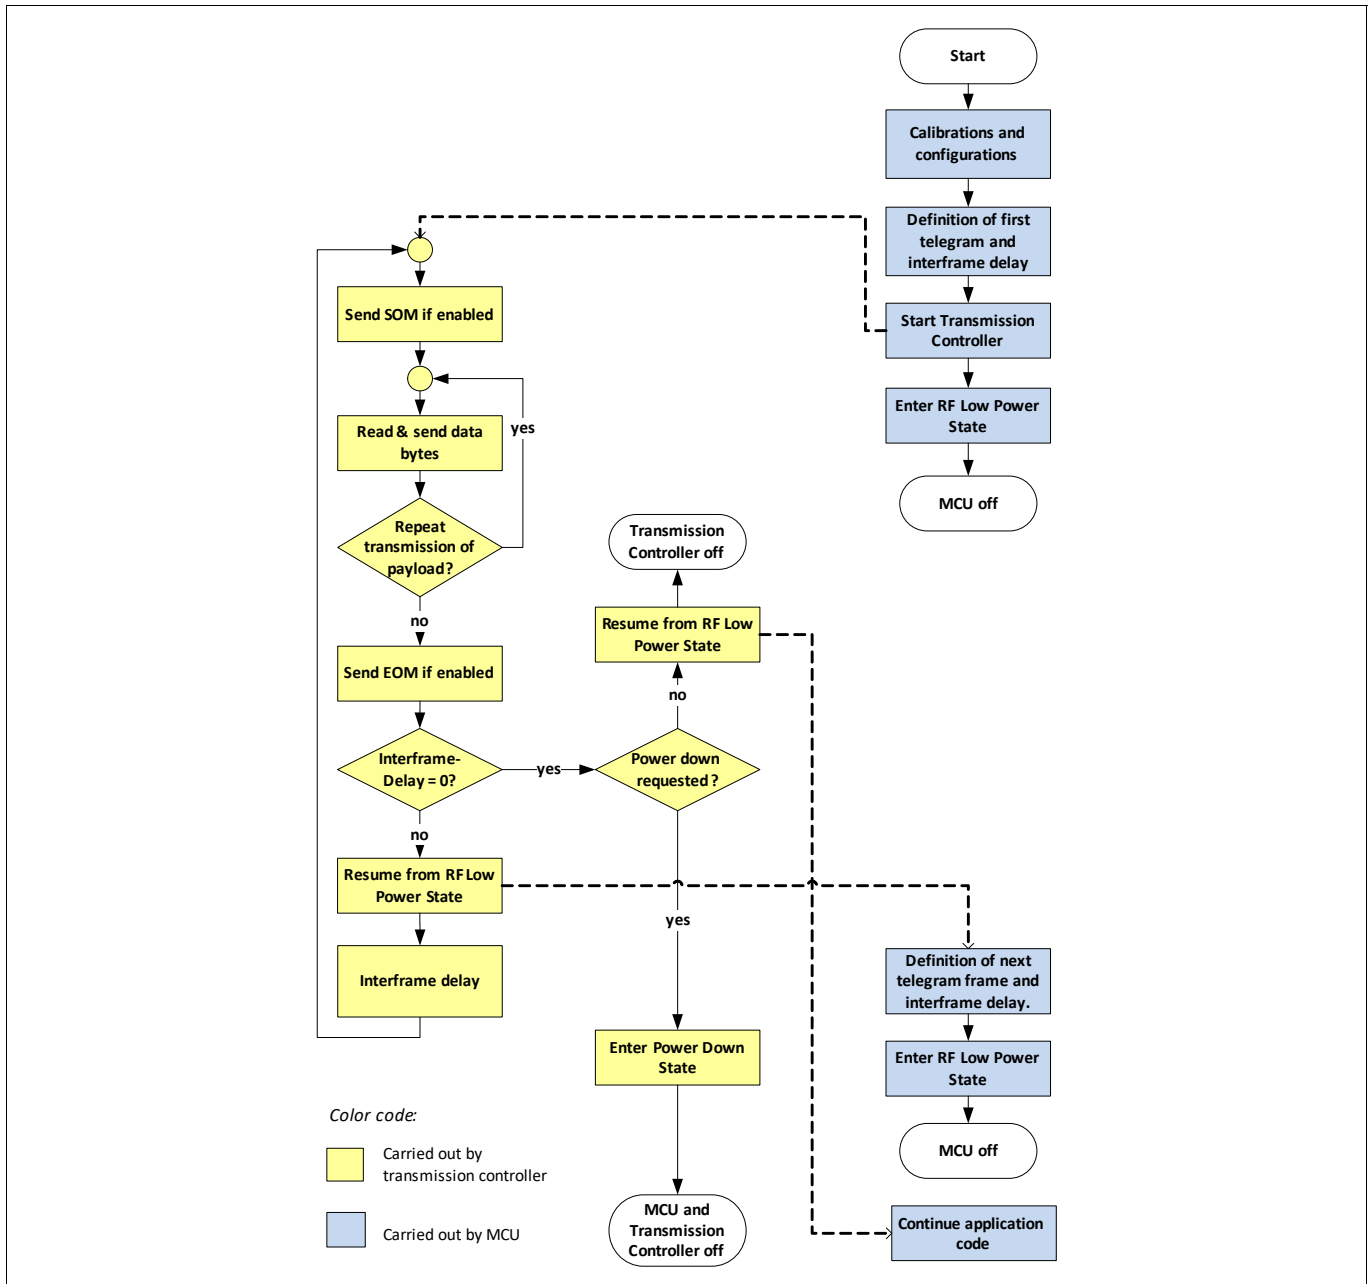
Start

Calibrations and configurations

Definition of first telegram and interframe delay

Start Transmission Controller

Enter RF Low Power State

MCU off

Send SOM if enabled

Read & send data bytes

yes

Repeat transmission of payload?

no

Send EOM if enabled

Interframe-Delay = 0?

yes

no

Resume from RF Low Power State

Interframe delay

Transmission Controller off

Resume from RF Low Power State

no

Power down requested ?

yes

Enter Power Down State

MCU and Transmission Controller off

Definition of next telegram frame and interframe delay.

Enter RF Low Power State

MCU off

Continue application code

Color code:

Carried out by transmission controller

Carried out by MCU